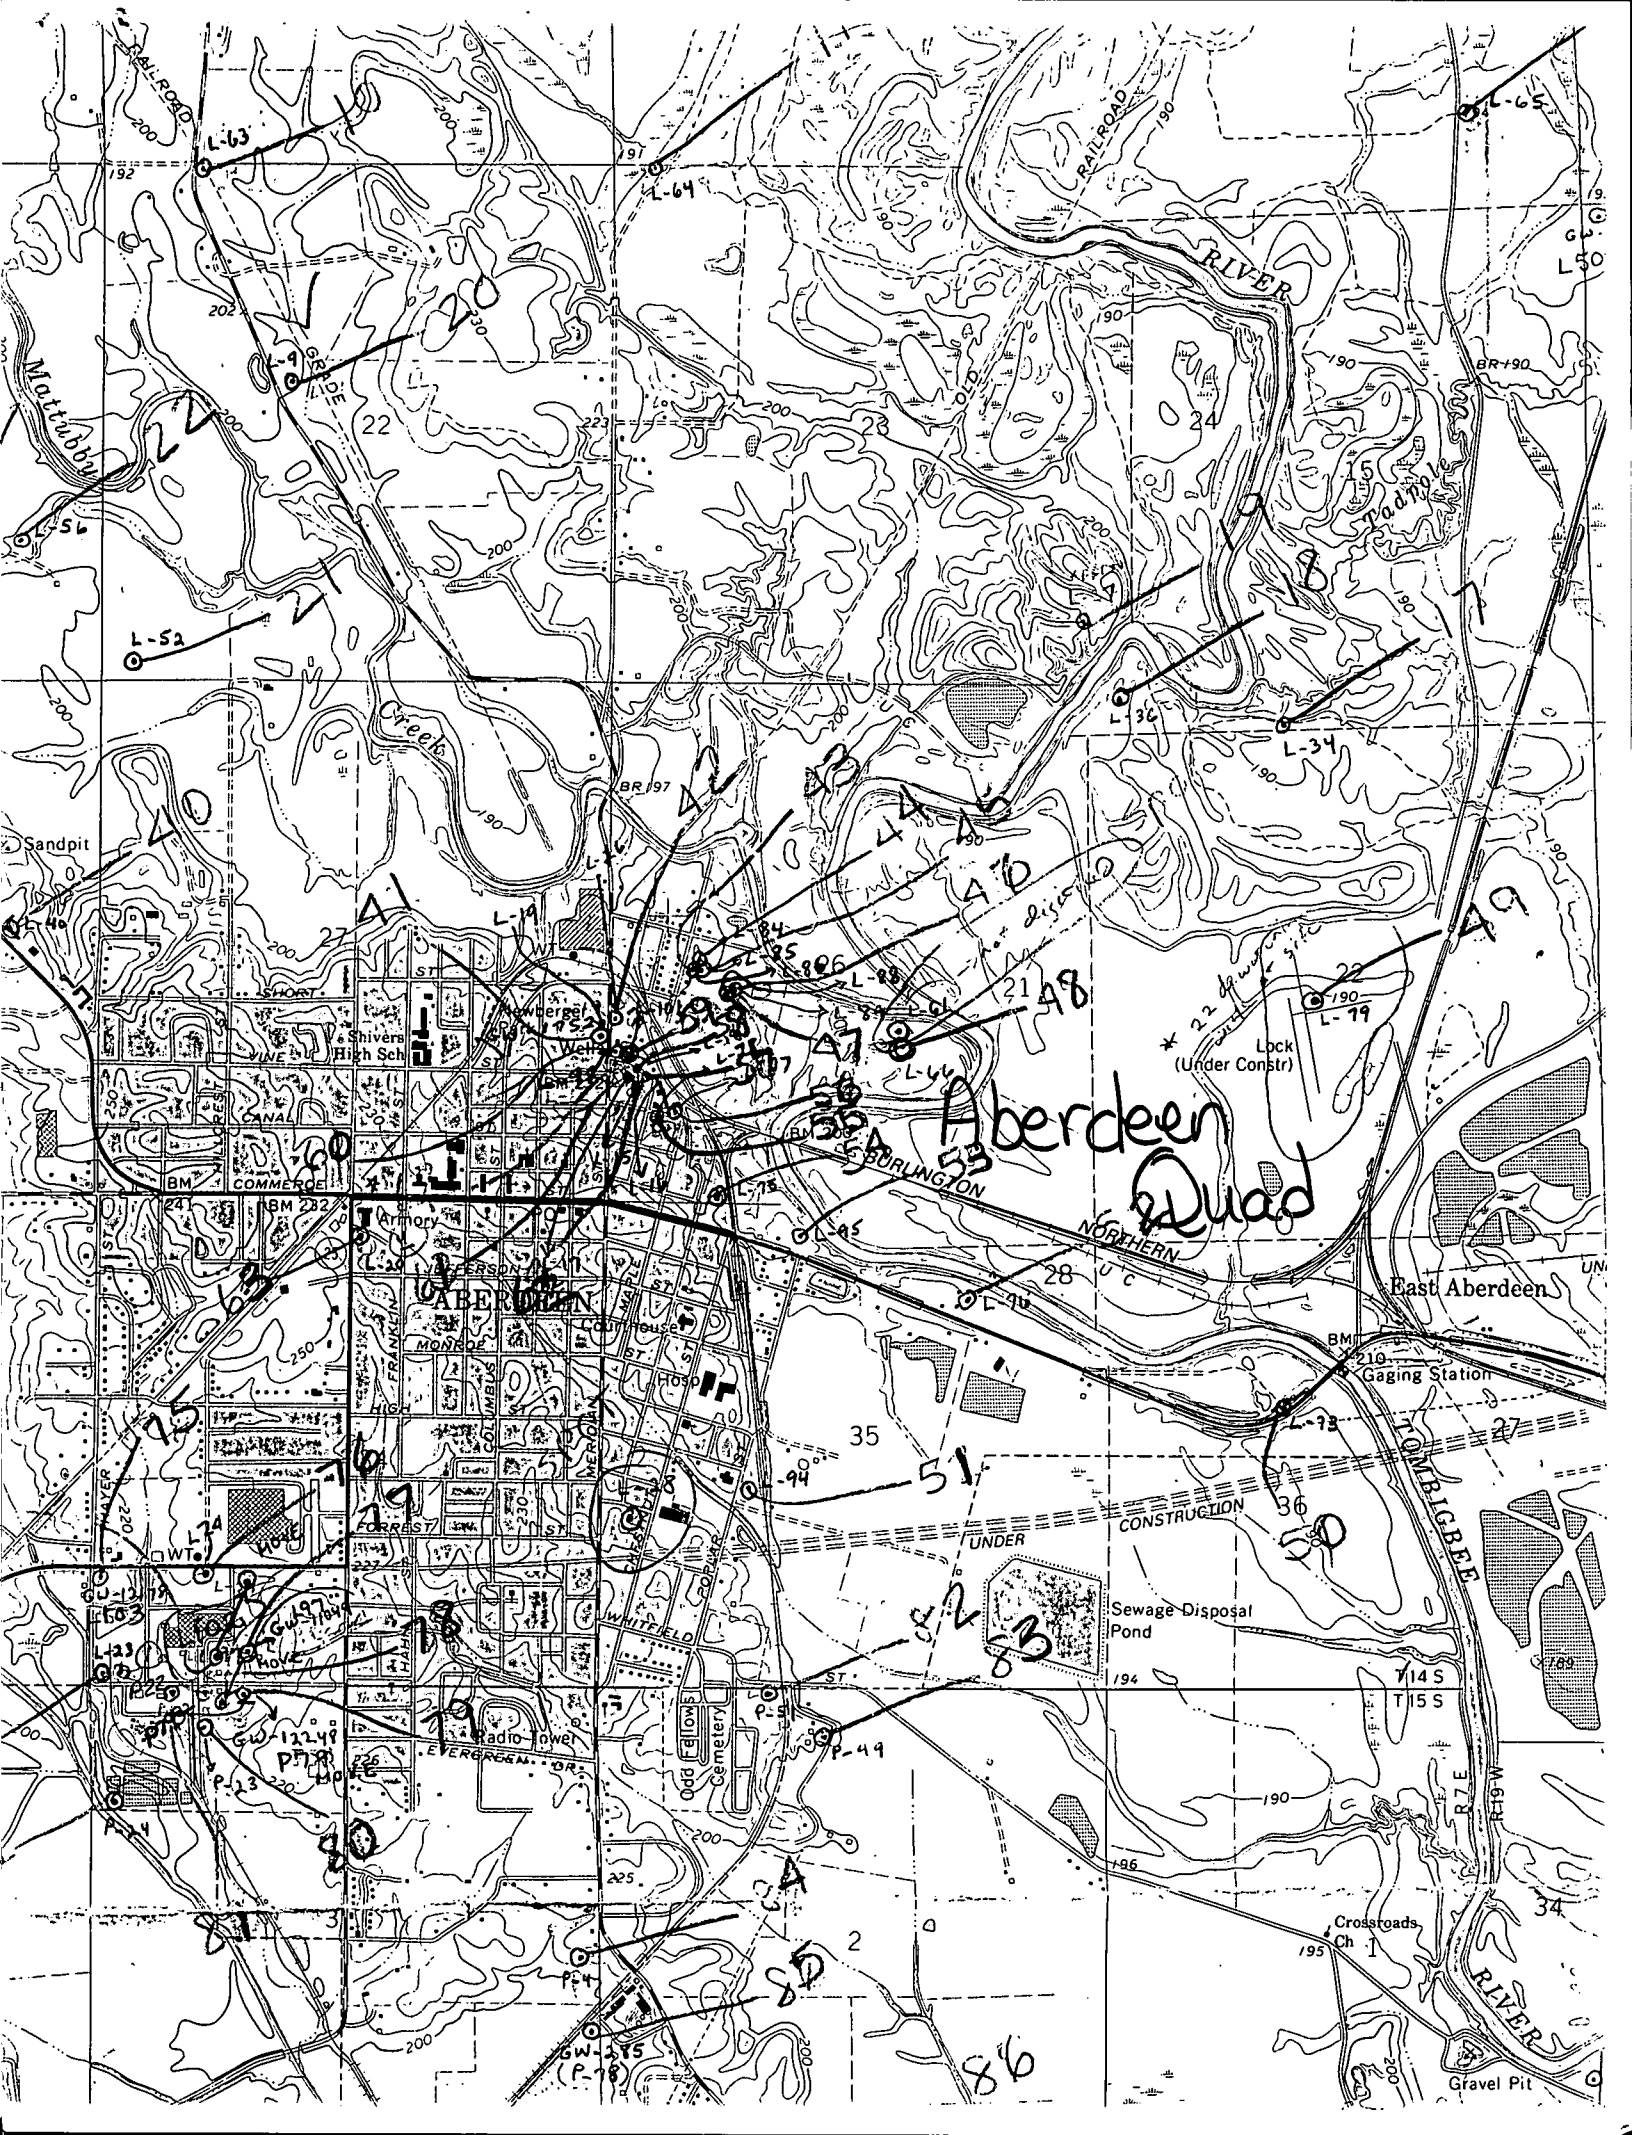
RAILROAD
L-63
19
L-64
L-65
192
191
RAILROAD
190
RIVER
GW
L50
20
202
L-9
GRADE
OLD
190
BR 190
Mattubby
22
22
200
223
200
23
24
15
Tadpole
L-56
200
21
19
18
17
L-52
L-7
L-36
L-34
200
Creek
BR 197
190
42
43
44
45
40
46
Sandpit
L-40
41
27
L-19
WT
L-84
L-85
L-86
L-88
L-87
L-89
L-61
21
48
22
190
L-79
49
SHORT
Newberger
Shivers High Sch
VINE
Well
47
L-44
Lock (Under Constr)
CANAL
Aberdeen Quad
BM
55
54
53
60
BM
COMMERCE
BM 232
241
BURLINGTON
NORTHERN
L-75
L-95
Armory
L-29
JEFFERSON
ABERDEEN
MAPLE
28
L-90
East Aberdeen
65
MONROE
Courthouse
FRANKLIN
COLUMBUS
Hosp
BM
210
Gaging Station
250
L-73
HIGH
TOMBIGBEE
27
75
76
35
MERIDIAN
L-94
51
77
FORREST
UNDER CONSTRUCTION
36
50
220
L-34
WT
227
230
POPLAR
GW-12179
L-103
L-23
GW-197
78
WHITFIELD
82
83
Sewage Disposal Pond
194
T 14 S
T 15 S
ST
P-51
P-49
79
Radio Tower
Odd Fellows Cemetery
GW-12248
P-79
EVERGREEN DR
226
P-23
220
190
R 7 E
R 19 W
P-24
200
80
225
84
196
34
81
3
2
Crossroads Ch
195
1
P-4
85
GW-275 (P-78)
200
86
RIVER
Gravel Pit